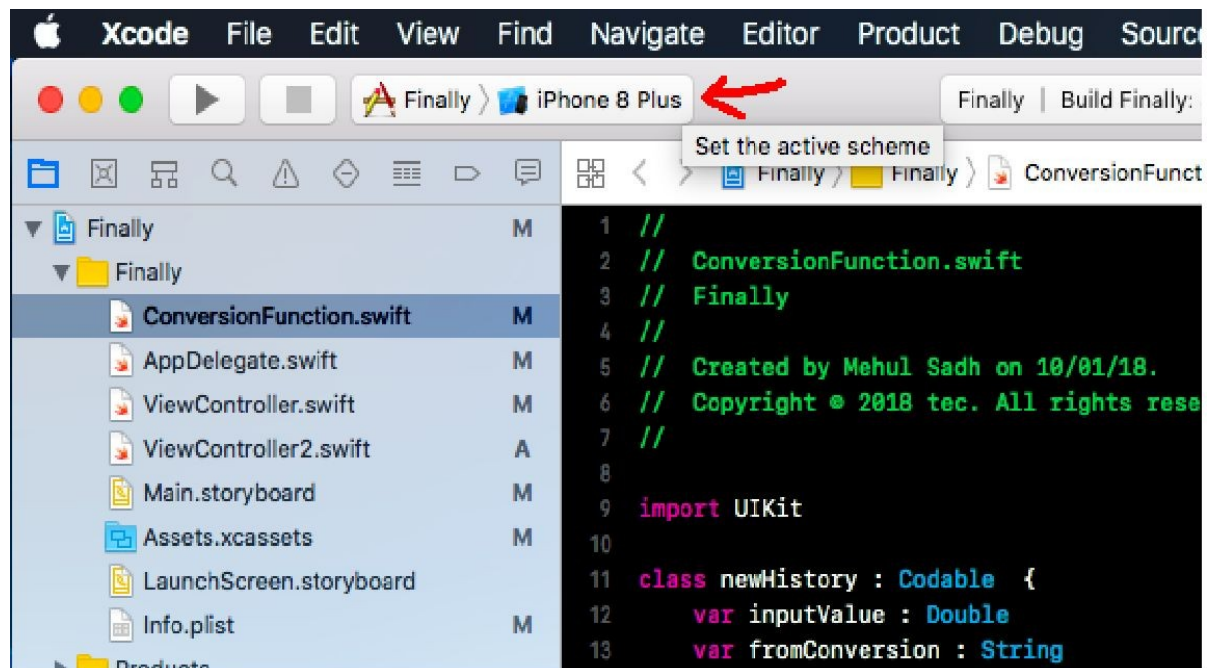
Xcode File Edit View Find Navigate Editor Product Debug Sourc

Finally 〉 iPhone 8 Plus

Finally | Build Finally:

Set the active scheme

Finally 〉 Finally 〉 ConversionFunct

Finally M
Finally
ConversionFunction.swift M
AppDelegate.swift M
ViewController.swift M
ViewController2.swift A
Main.storyboard M
Assets.xcassets M
LaunchScreen.storyboard
Info.plist M
Products

1 //
2 // ConversionFunction.swift
3 // Finally
4 //
5 // Created by Mehul Sadh on 10/01/18.
6 // Copyright © 2018 tec. All rights rese
7 //
8
9 import UIKit
10
11 class newHistory : Codable {
12 var inputValue : Double
13 var fromConversion : String